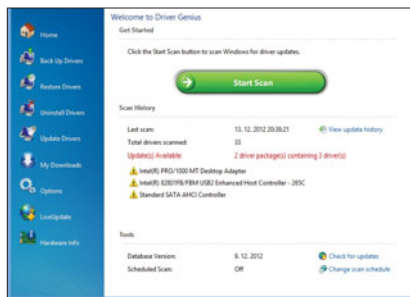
Home
Back Up Drivers
Restore Drivers
Uninstall Drivers
Update Drivers
My Downloads
Options
LiveUpdate
Hardware Info

Welcome to Driver Genius

Get Started

Click the Start Scan button to scan Windows for driver updates.

Start Scan

Scan History

Last scan: 13. 12. 2012 20:38:21
View update history
Total drivers scanned: 33
Update(s) Available: 2 driver package(s) containing 3 driver(s)
Intel(R) PRO/1000 MT Desktop Adapter
Intel(R) 82801FB/FBM USB2 Enhanced Host Controller - 265C
Standard SATA AHCI Controller

Tools

Database Version: 9. 12. 2012
Check for updates
Scheduled Scan: Off
Change scan schedule